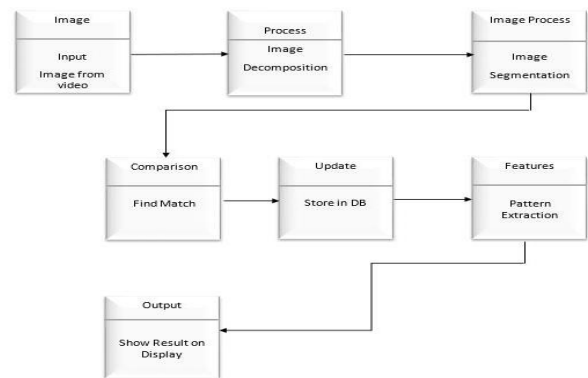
Image

Input

Image from video

Process

Image

Decomposition

Image Process

Image

Segmentation

Comparison

Find Match

Update

Store in DB

Features

Pattern Extraction

Output

Show Result on Display